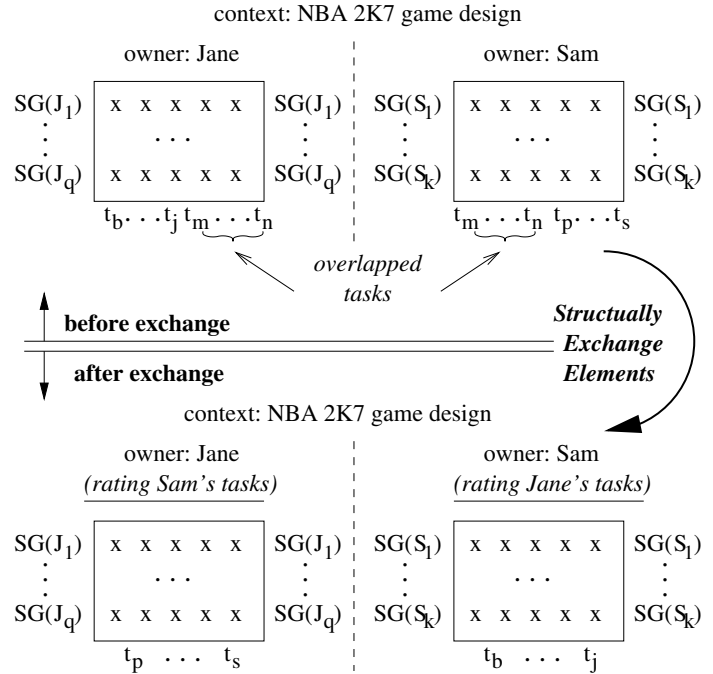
context: NBA 2K7 game design

owner: Jane

$SG(J_1)$ x x x x x $SG(J_1)$
...
$SG(J_q)$ x x x x x $SG(J_q)$

$t_b \dots t_j$ $t_m \dots t_n$

owner: Sam

$SG(S_1)$ x x x x x $SG(S_1)$
...
$SG(S_k)$ x x x x x $SG(S_k)$

$t_m \dots t_n$ $t_p \dots t_s$

overlapped tasks

before exchange

after exchange

Structually Exchange Elements

context: NBA 2K7 game design

owner: Jane
(rating Sam's tasks)

$SG(J_1)$ x x x x x $SG(J_1)$
...
$SG(J_q)$ x x x x x $SG(J_q)$

$t_p \dots t_s$

owner: Sam
(rating Jane's tasks)

$SG(S_1)$ x x x x x $SG(S_1)$
...
$SG(S_k)$ x x x x x $SG(S_k)$

$t_b \dots t_j$